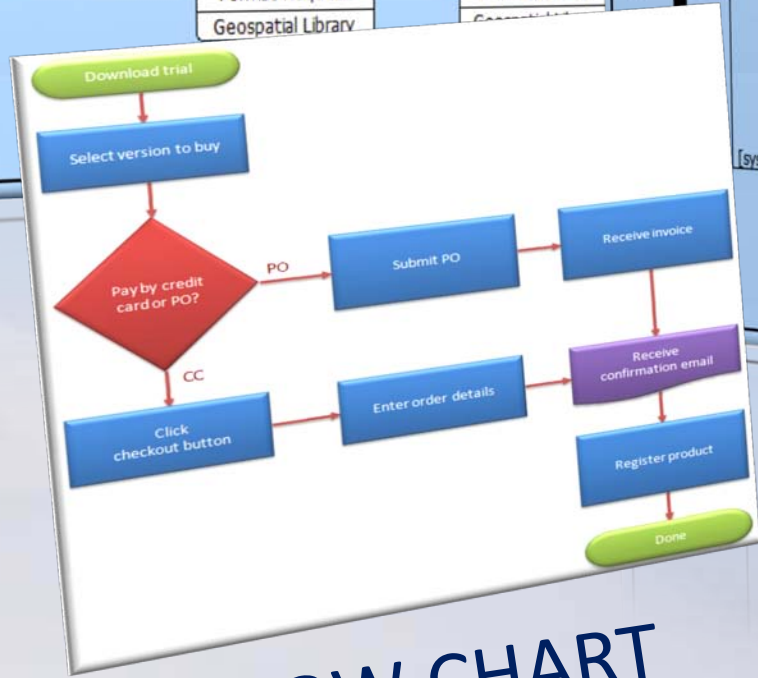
Geospatial Library

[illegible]

[sys

Download trial

Select version to buy

Pay by credit card or PO?

PO

Submit PO

Receive invoice

CC

Receive confirmation email

Click checkout button

Enter order details

Register product

Done

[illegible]OW CHART